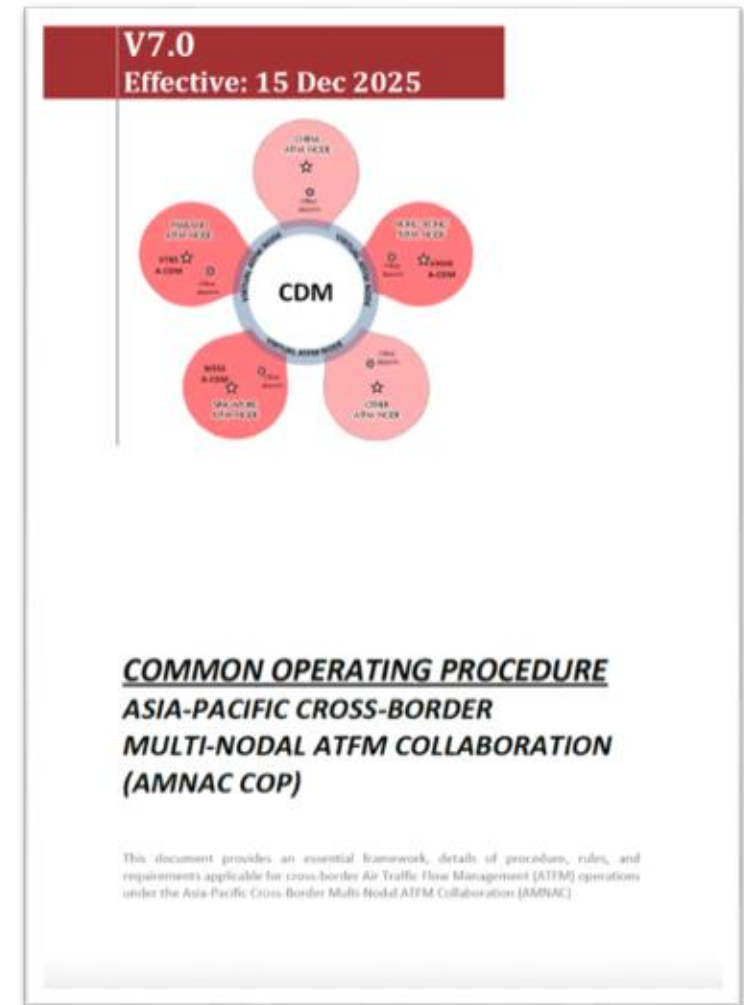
V7.0
Effective: 15 Dec 2025

CHINA ATFM NODE

Other Airports

THAILAND ATFM NODE

VTBS A-CDM

Other Airports

HONG KONG ATFM NODE

Other Airports

VHHH A-CDM

CDM

VIRTUAL ATFM NODE

VIRTUAL ATFM NODE

VIRTUAL ATFM NODE

VIRTUAL ATFM NODE

WSSS A-CDM

Other Airports

SINGAPORE ATFM NODE

Other Airports

OTHER ATFM NODE

COMMON OPERATING PROCEDURE
ASIA-PACIFIC CROSS-BORDER MULTI-NODAL ATFM COLLABORATION (AMNAC COP)

This document provides an essential framework, details of procedure, rules, and requirements applicable for cross-border Air Traffic Flow Management (ATFM) operations under the Asia-Pacific Cross-Border Multi-Nodal ATFM Collaboration (AMNAC)